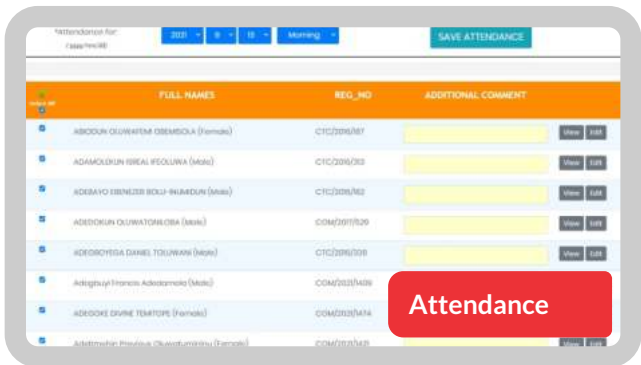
*Attendance for: (yyyy/mm/dd)

2021 | 9 | 13 | Morning

SAVE ATTENDANCE

| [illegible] | FULL NAMES | REG_NO | ADDITIONAL COMMENT | |
|---|---|---|---|---|
| | ABIODUN OLUWAFEMI OBEMBOLA (Female) | CTC/2016/187 | | View Edit |
| | ADAMOLEKUN ISREAL IFEOLUWA (Male) | CTC/2016/313 | | View Edit |
| | ADEBAYO EBENEZER BOLU-INUMIDUN (Male) | CTC/2016/182 | | View Edit |
| | ADEDOKUN OLUWATOMILOBA (Male) | COM/2017/529 | | View Edit |
| | ADEGBOYEGA DANIEL TOLUWANI (Male) | CTC/2016/308 | | View Edit |
| | Adegbuyi Francis Adeolamola (Male) | COM/2021/1409 | | |
| | ADEGOKE DIVINE TEMITOPE (Female) | COM/2021/1474 | | |
| | Adetimehin Precious Oluwatumininu (Female) | COM/2021/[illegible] | | View Edit |

Attendance